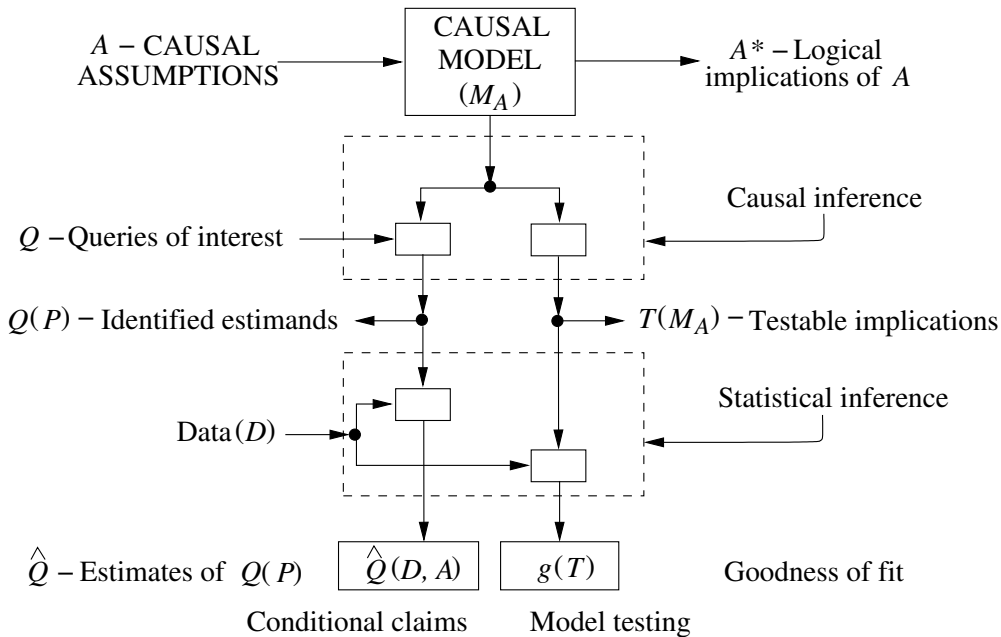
$A$ – CAUSAL ASSUMPTIONS

CAUSAL MODEL ($M_A$)

$A^*$ – Logical implications of $A$

Causal inference

$Q$ – Queries of interest

$Q(P)$ – Identified estimands

$T(M_A)$ – Testable implications

Statistical inference

Data ($D$)

$\hat{Q}$ – Estimates of $Q(P)$

$\hat{Q}(D, A)$

$g(T)$

Goodness of fit

Conditional claims

Model testing